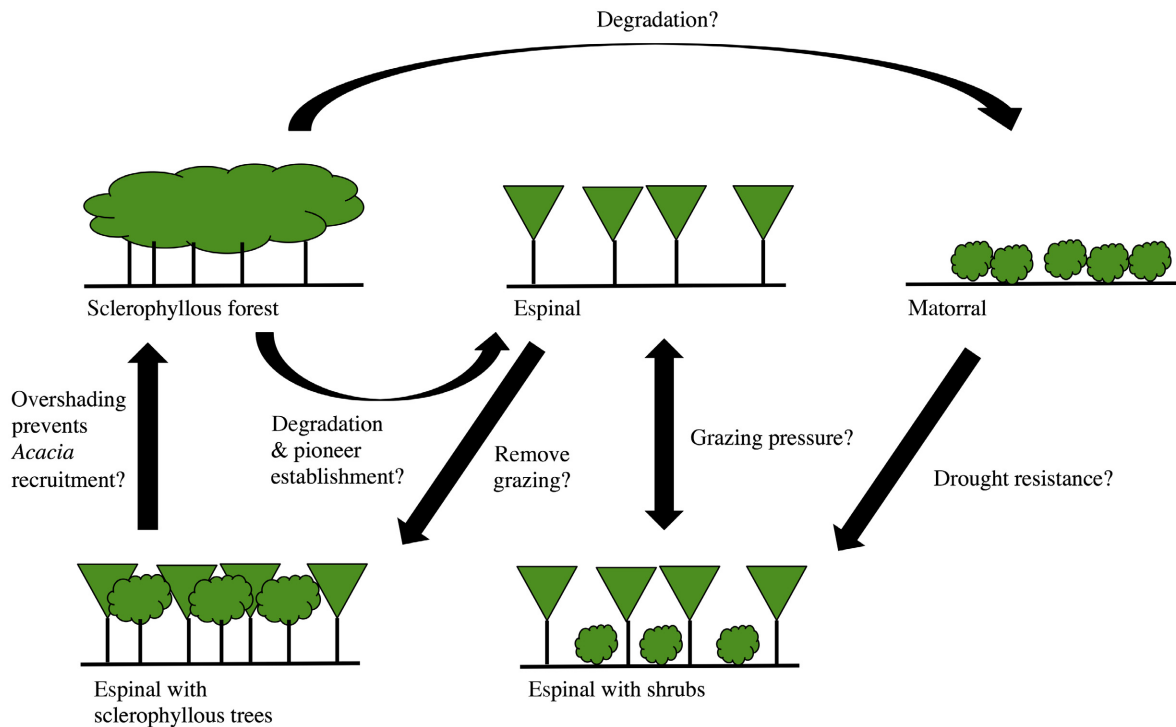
Degradation?

Sclerophyllous forest

Espinal

Matorral

Overshading prevents *Acacia* recruitment?

Degradation & pioneer establishment?

Remove grazing?

Grazing pressure?

Drought resistance?

Espinal with sclerophyllous trees

Espinal with shrubs